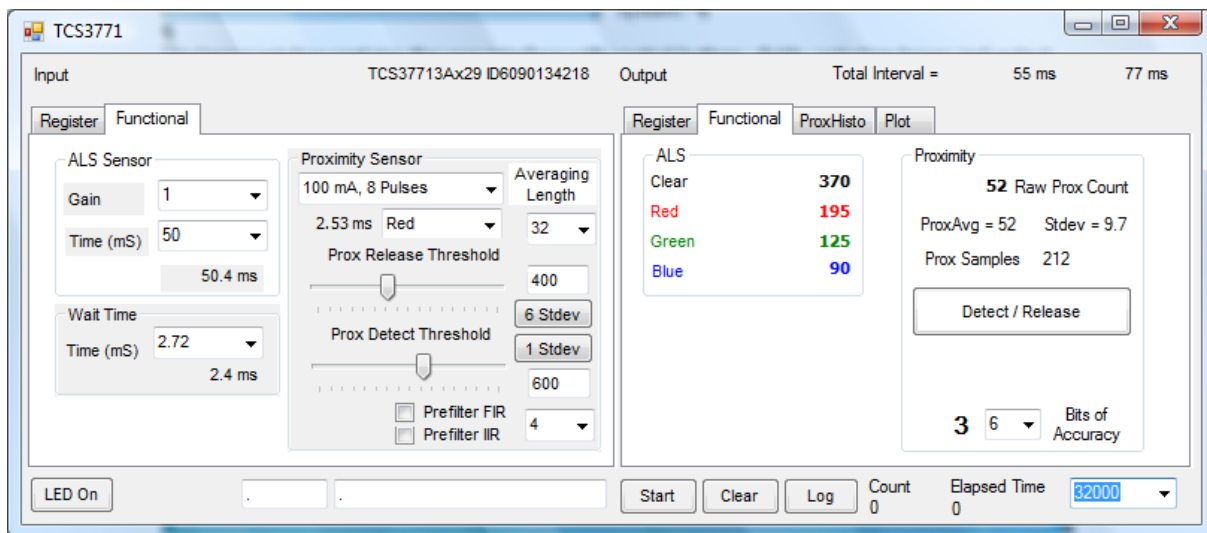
TCS3771

Input TCS37713Ax29 ID6090134218

Register Functional

ALS Sensor
Gain 1
Time (mS) 50
50.4 ms

Wait Time
Time (mS) 2.72
2.4 ms

Proximity Sensor
100 mA, 8 Pulses
2.53 ms Red
Averaging Length
32
Prox Release Threshold
400
6 Stdev
Prox Detect Threshold
1 Stdev
600
Prefilter FIR
Prefilter IIR
4

Output Total Interval = 55 ms 77 ms

Register Functional ProxHisto Plot

ALS
Clear 370
Red 195
Green 125
Blue 90

Proximity
52 Raw Prox Count
ProxAvg = 52 Stdev = 9.7
Prox Samples 212
Detect / Release
3 6 Bits of Accuracy

LED On . .

Start Clear Log Count 0 Elapsed Time 0 32000